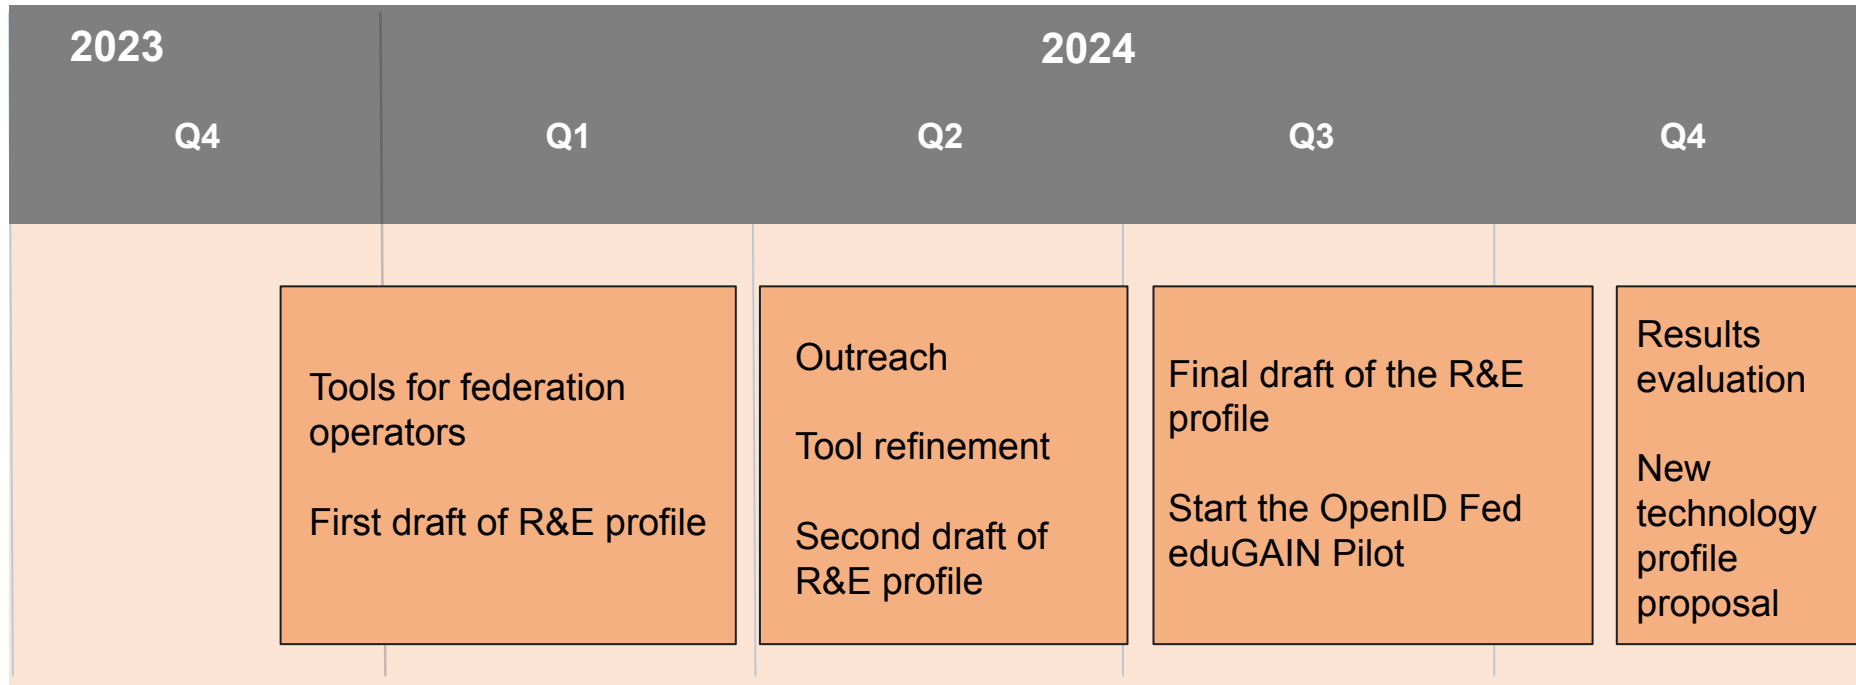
2023

Q4

2024

Q1

Q2

Q3

Q4

Tools for federation operators

First draft of R&E profile

Outreach

Tool refinement

Second draft of R&E profile

Final draft of the R&E profile

Start the OpenID Fed eduGAIN Pilot

Results evaluation

New technology profile proposal